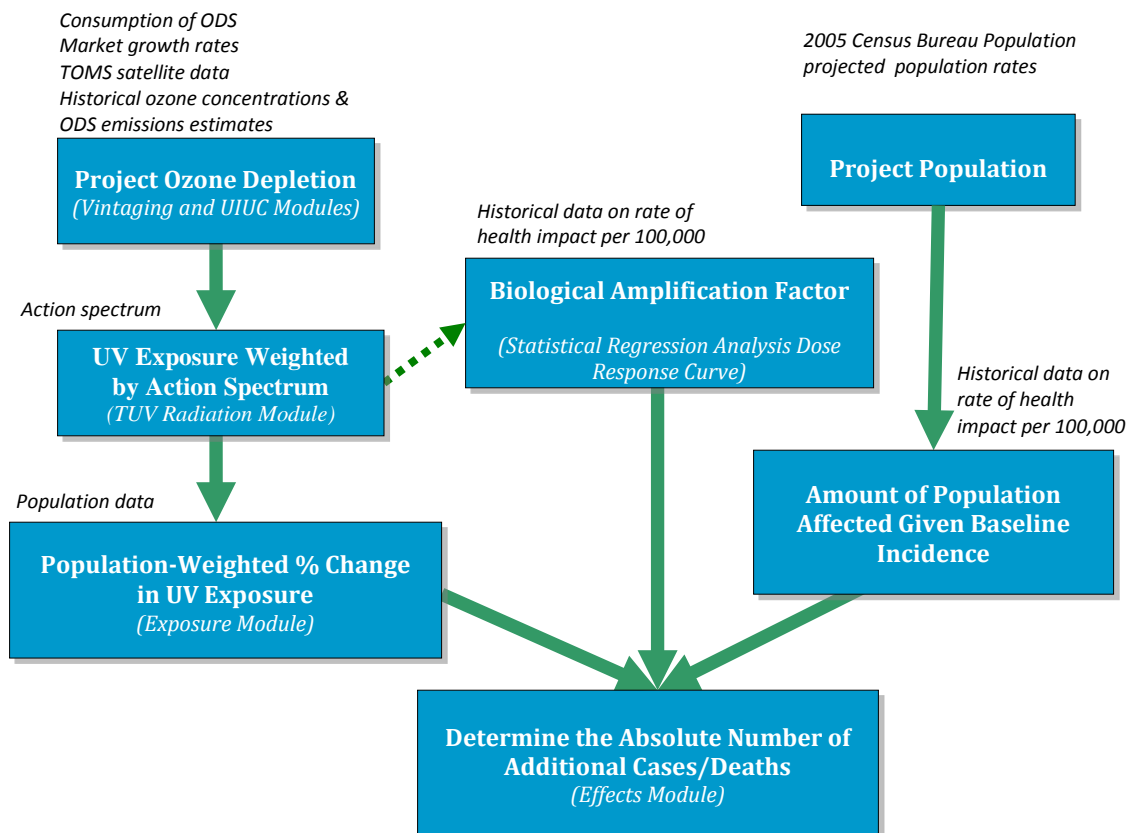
Consumption of ODS
Market growth rates
TOMS satellite data
Historical ozone concentrations & ODS emissions estimates

Project Ozone Depletion
(Vintaging and UIUC Modules)

2005 Census Bureau Population projected population rates

Project Population

Historical data on rate of health impact per 100,000

Biological Amplification Factor
(Statistical Regression Analysis Dose Response Curve)

Action spectrum

UV Exposure Weighted by Action Spectrum
(TUV Radiation Module)

Historical data on rate of health impact per 100,000

Population data

Amount of Population Affected Given Baseline Incidence

Population-Weighted % Change in UV Exposure
(Exposure Module)

Determine the Absolute Number of Additional Cases/Deaths
(Effects Module)